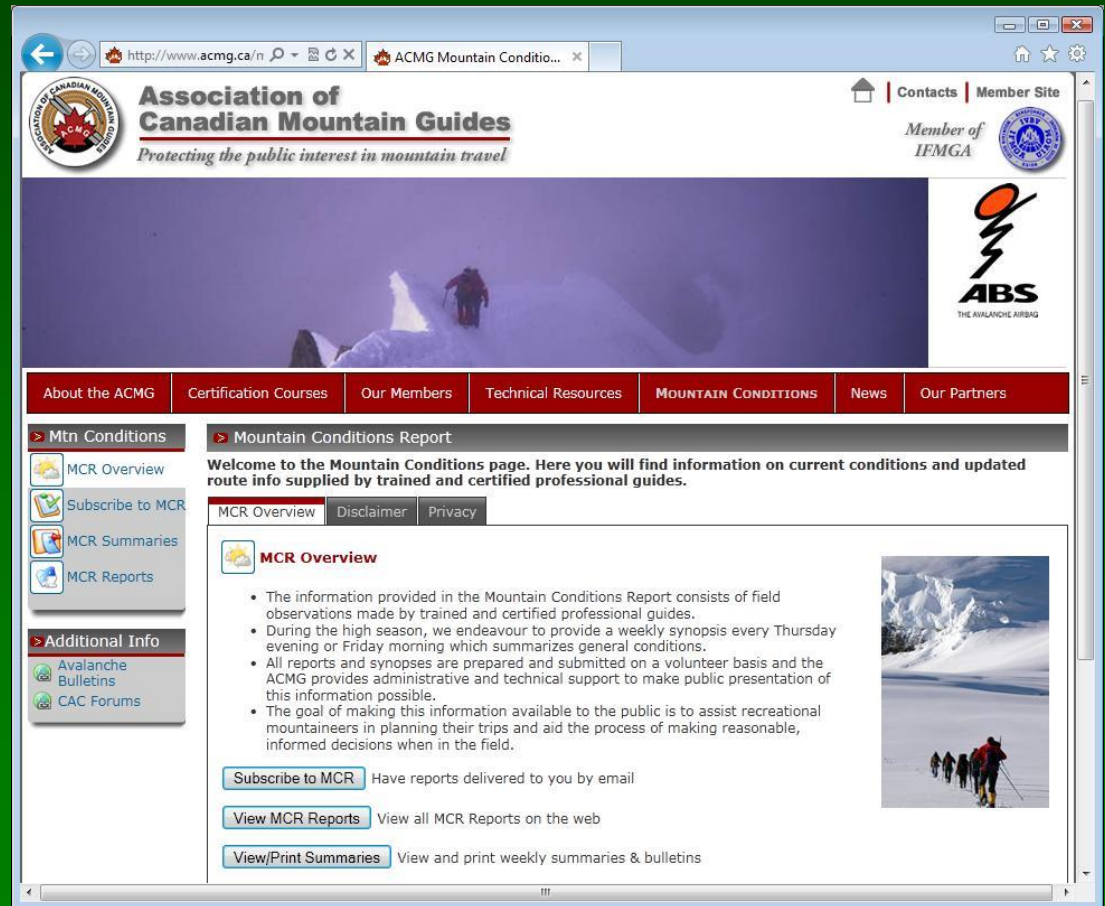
http://www.acmg.ca/n

ACMG Mountain Conditio...

Association of Canadian Mountain Guides

Protecting the public interest in mountain travel

Contacts | Member Site

Member of IFMGA

ABS

THE AVALANCHE AIRBAG

About the ACMG | Certification Courses | Our Members | Technical Resources | MOUNTAIN CONDITIONS | News | Our Partners

Mtn Conditions

MCR Overview

Subscribe to MCR

MCR Summaries

MCR Reports

Additional Info

Avalanche Bulletins

CAC Forums

Mountain Conditions Report

Welcome to the Mountain Conditions page. Here you will find information on current conditions and updated route info supplied by trained and certified professional guides.

MCR Overview | Disclaimer | Privacy

MCR Overview

- The information provided in the Mountain Conditions Report consists of field observations made by trained and certified professional guides.
- During the high season, we endeavour to provide a weekly synopsis every Thursday evening or Friday morning which summarizes general conditions.
- All reports and synopses are prepared and submitted on a volunteer basis and the ACMG provides administrative and technical support to make public presentation of this information possible.
- The goal of making this information available to the public is to assist recreational mountaineers in planning their trips and aid the process of making reasonable, informed decisions when in the field.

Subscribe to MCR Have reports delivered to you by email

View MCR Reports View all MCR Reports on the web

View/Print Summaries View and print weekly summaries & bulletins